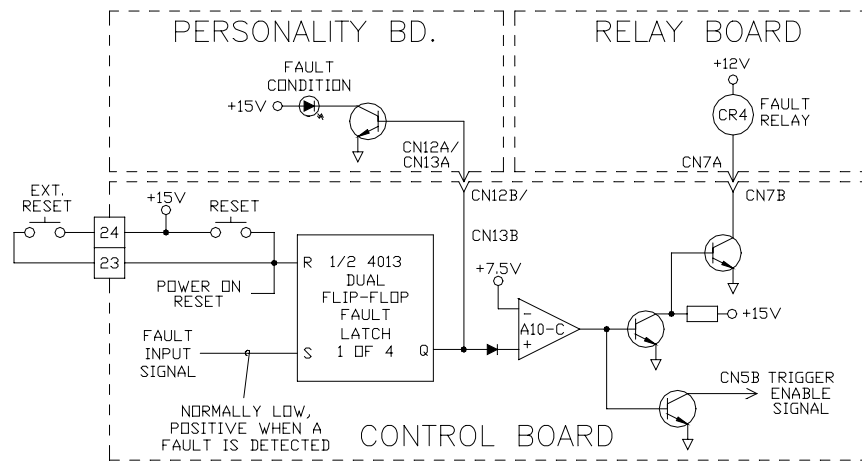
PERSONALITY BD.

FAULT CONDITION

+15V

CN12A/ CN13A

RELAY BOARD

+12V

CR4

FAULT RELAY

CN7A

CN7B

EXT. RESET

24

23

+15V

RESET

POWER ON RESET

CN12B/

CN13B

R 1/2 4013 DUAL FLIP-FLOP FAULT LATCH 1 OF 4

S

Q

FAULT INPUT SIGNAL

NORMALLY LOW, POSITIVE WHEN A FAULT IS DETECTED

+7.5V

–

A10-C

+

+15V

CN5B TRIGGER ENABLE SIGNAL

CONTROL BOARD